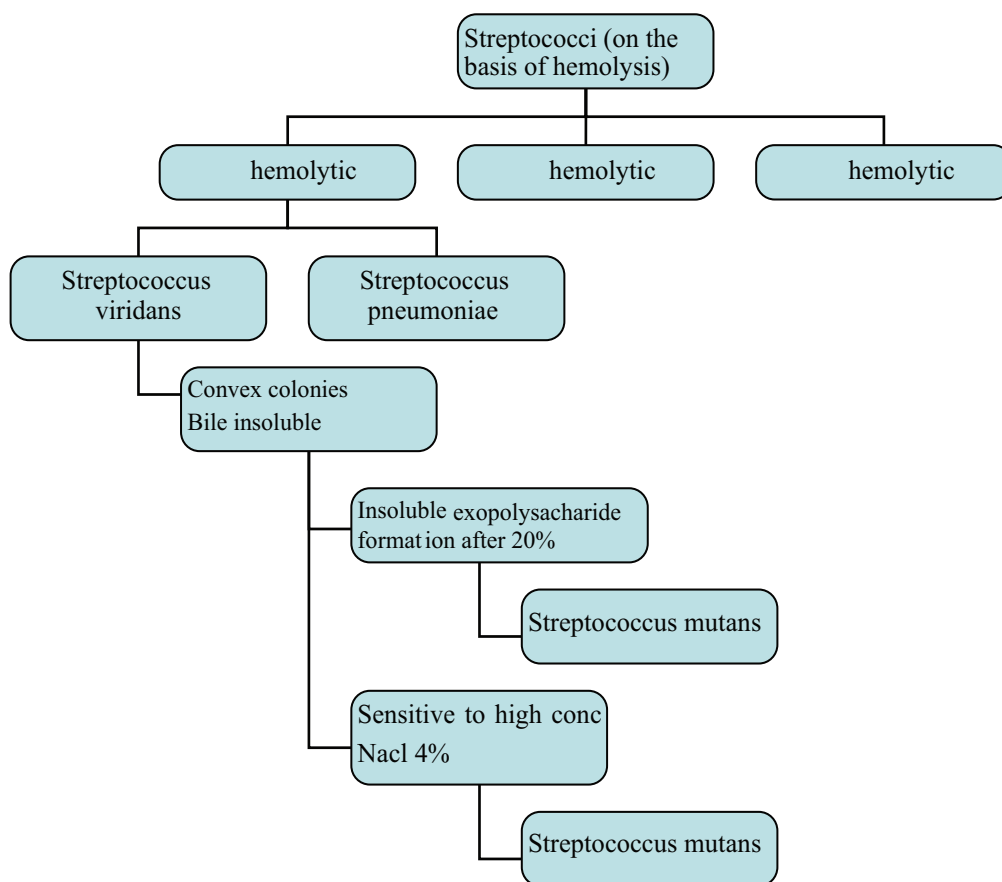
Streptococci (on the basis of hemolysis)

hemolytic

hemolytic

hemolytic

Streptococcus viridans

Streptococcus pneumoniae

Convex colonies
Bile insoluble

Insoluble exopolysacharide formation after 20%

Streptococcus mutans

Sensitive to high conc
Nacl 4%

Streptococcus mutans